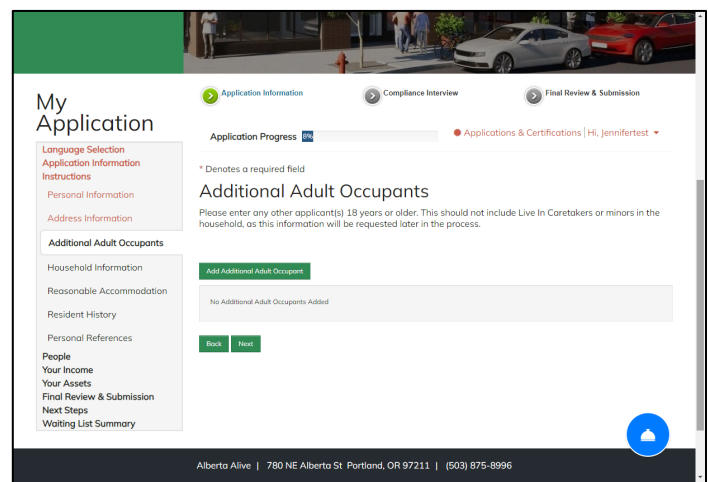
My Application

Language Selection
Application Information Instructions
Personal Information
Address Information
Additional Adult Occupants
Household Information
Reasonable Accommodation
Resident History
Personal References
People
Your Income
Your Assets
Final Review & Submission
Next Steps
Waiting List Summary

Application Information
Compliance Interview
Final Review & Submission

Application Progress 8%

Applications & Certifications | Hi, Jennifertest

* Denotes a required field

Additional Adult Occupants

Please enter any other applicant(s) 18 years or older. This should not include Live In Caretakers or minors in the household, as this information will be requested later in the process.

Add Additional Adult Occupant

No Additional Adult Occupants Added

Back
Next

Alberta Alive | 780 NE Alberta St Portland, OR 97211 | (503) 875-8996